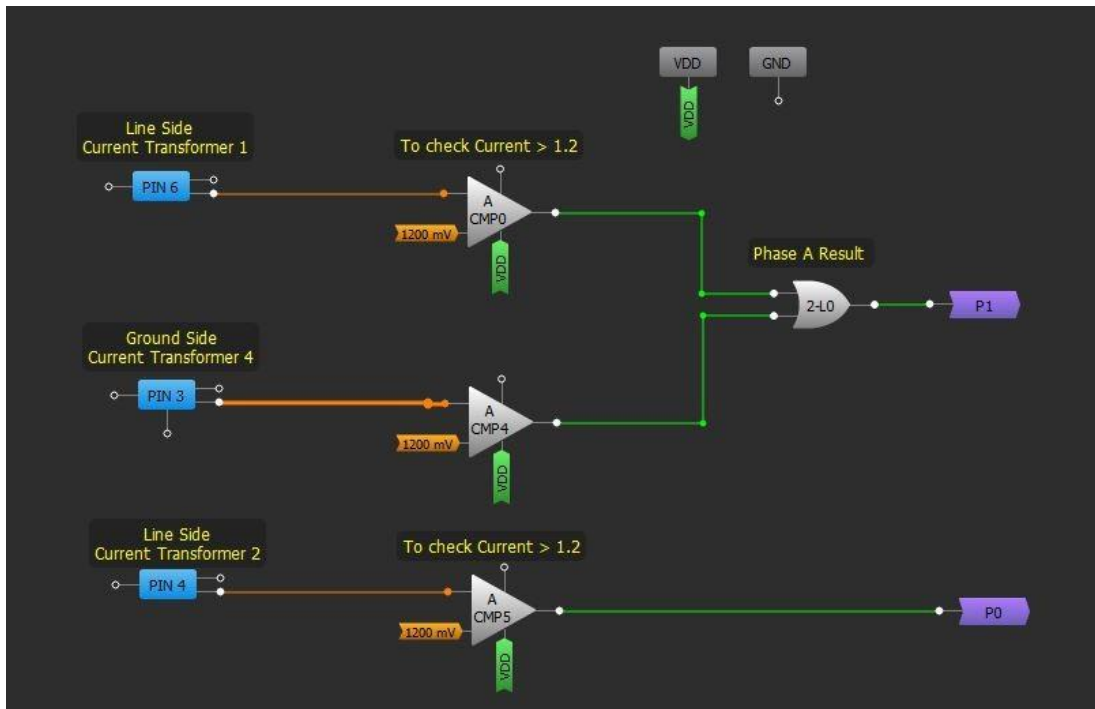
VDD

VDD

GND

Line Side
Current Transformer 1

PIN 6

To check Current > 1.2

A
CMP0

1200 mV

VDD

Phase A Result

2-L0

P1

Ground Side
Current Transformer 4

PIN 3

A
CMP4

1200 mV

VDD

Line Side
Current Transformer 2

PIN 4

To check Current > 1.2

A
CMP5

1200 mV

VDD

P0